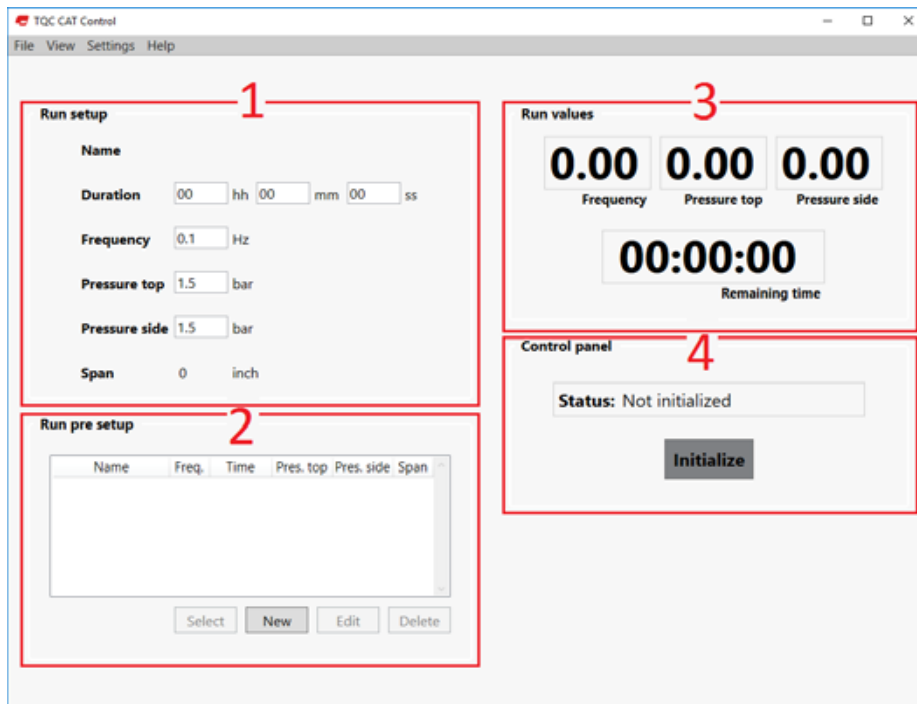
TQC CAT Control

File View Settings Help

1

Run setup

Name

Duration 00 hh 00 mm 00 ss

Frequency 0.1 Hz

Pressure top 1.5 bar

Pressure side 1.5 bar

Span 0 inch

2

Run pre setup

| Name | Freq. | Time | Pres. top | Pres. side | Span |
|---|---|---|---|---|---|

Select New Edit Delete

3

Run values

0.00 Frequency

0.00 Pressure top

0.00 Pressure side

00:00:00 Remaining time

4

Control panel

Status: Not initialized

Initialize